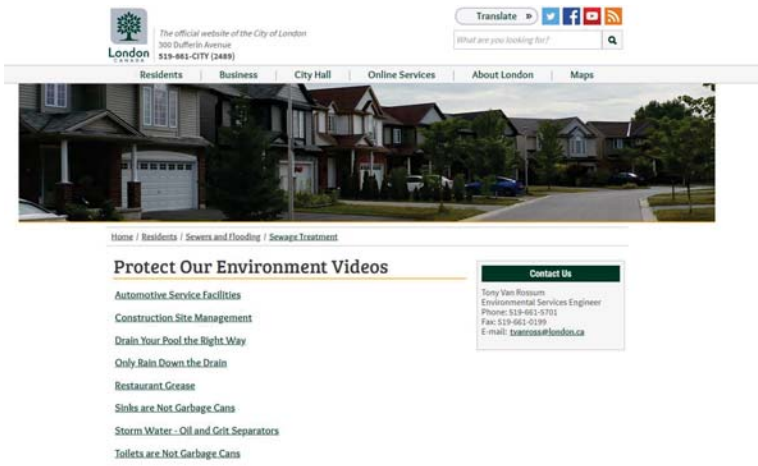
London
CANADA

The official website of the City of London
300 Dufferin Avenue
519-661-CITY (2489)

Translate »

What are you looking for?

Residents | Business | City Hall | Online Services | About London | Maps

Home / Residents / Sewers and Flooding / Sewage Treatment

Protect Our Environment Videos

Automotive Service Facilities

Construction Site Management

Drain Your Pool the Right Way

Only Rain Down the Drain

Restaurant Grease

Sinks are Not Garbage Cans

Storm Water - Oil and Grit Separators

Toilets are Not Garbage Cans

Contact Us

Tony Van Rossum
Environmental Services Engineer
Phone: 519-661-5701
Fax: 519-661-0199
E-mail: tvanross@london.ca